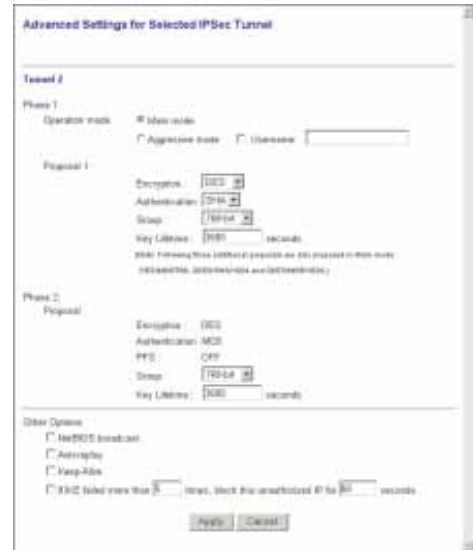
Advanced Settings for Selected IPSec Tunnel

Tunnel 2

Phase 1
Operation mode
Main mode
Aggressive mode  Username

Proposal 1
Encryption : DES
Authentication : SHA
Group : 768-bit
Key Lifetime : 3600 seconds
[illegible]
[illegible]

Phase 2
Proposal
Encryption : DES
Authentication : MD5
PFS : OFF
Group : 768-bit
Key Lifetime : 3600 seconds

Other Options
NetBIOS broadcast
Anti-replay
Keep-Alive
IKE failed more than 5 times, block this unauthorized IP for 60 seconds

Apply  Cancel